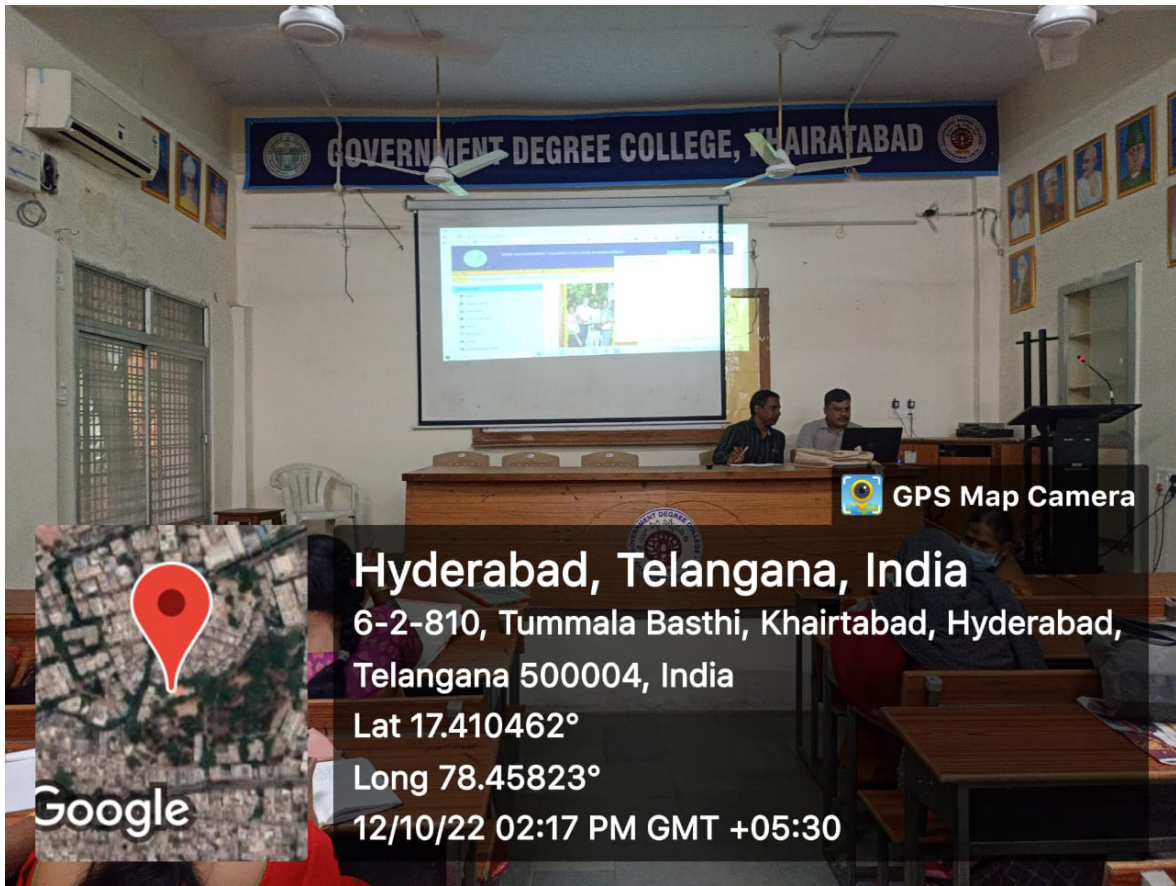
GOVERNMENT DEGREE COLLEGE, KHAIRATABAD

GPS Map Camera

Hyderabad, Telangana, India
6-2-810, Tummala Basthi, Khairtabad, Hyderabad, Telangana 500004, India
Lat 17.410462°
Long 78.45823°
12/10/22 02:17 PM GMT +05:30

Google